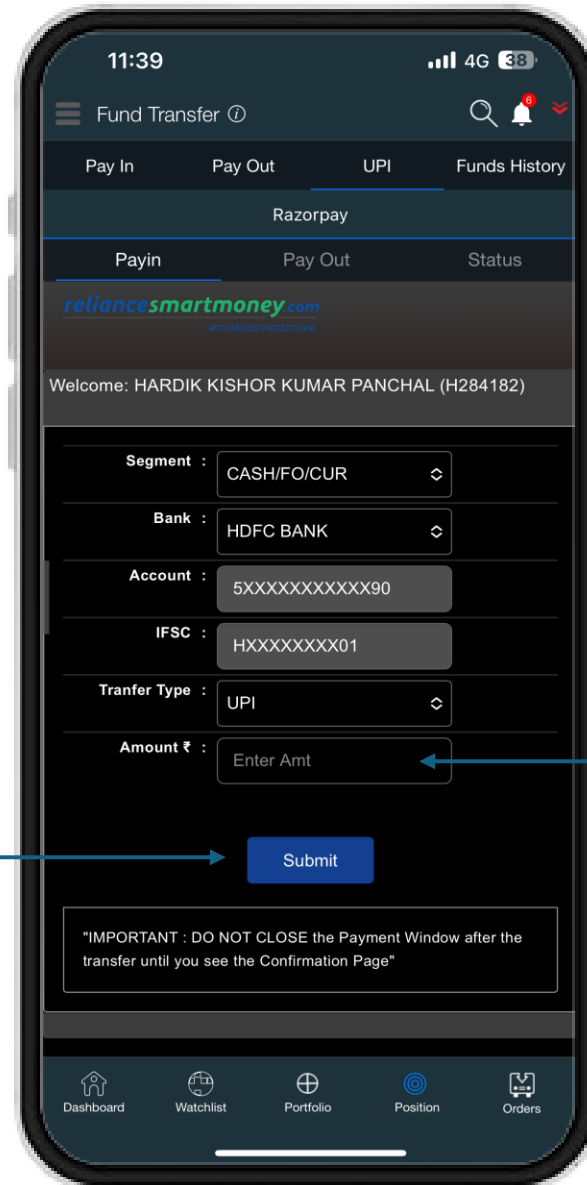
11:39

4G 38

Fund Transfer ⓘ

6

Pay In

Pay Out

UPI

Funds History

Razorpay

Payin

Pay Out

Status

reliancesmartmoney.com

#makeasmartmove

Welcome: HARDIK KISHOR KUMAR PANCHAL (H284182)

| | |
|---|---|
| Segment : | CASH/FO/CUR |
| Bank : | HDFC BANK |
| Account : | 5XXXXXXXXXXX90 |
| IFSC : | HXXXXXXXX01 |
| Tranfer Type : | UPI |
| Amount ₹ : | Enter Amt |

Submit

"IMPORTANT : DO NOT CLOSE the Payment Window after the transfer until you see the Confirmation Page"

Dashboard

Watchlist

Portfolio

Position

Orders